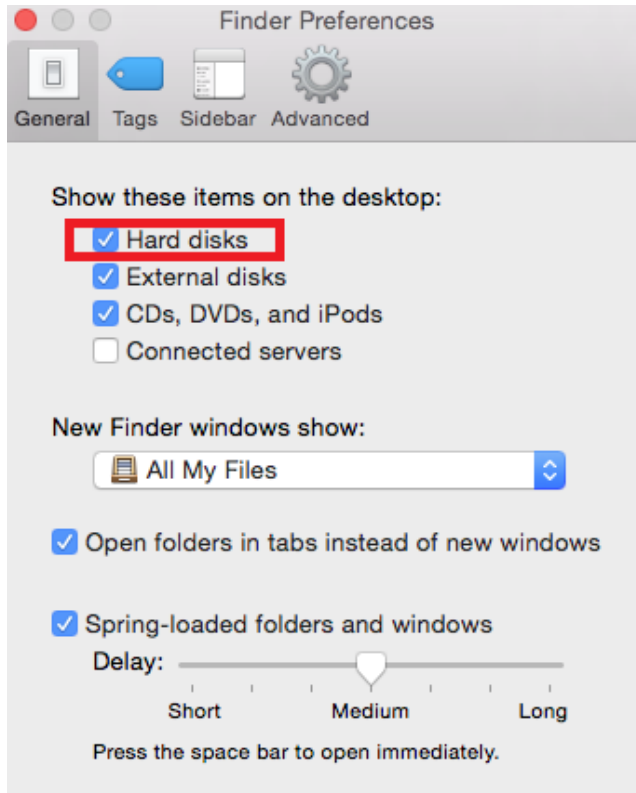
Finder Preferences

General Tags Sidebar Advanced

Show these items on the desktop:
Hard disks
External disks
CDs, DVDs, and iPods
Connected servers

New Finder windows show:
All My Files

Open folders in tabs instead of new windows

Spring-loaded folders and windows
Delay:
Short Medium Long
Press the space bar to open immediately.